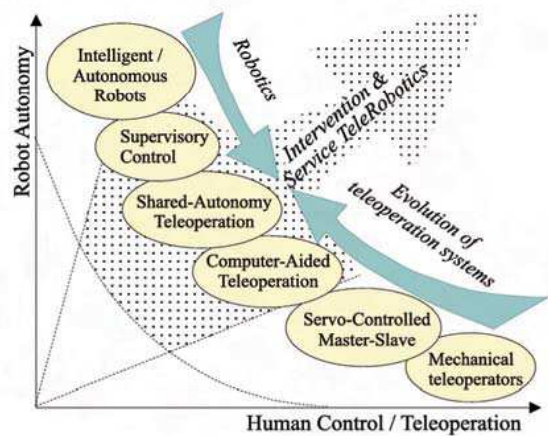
Robot Autonomy

Intelligent / Autonomous Robots

Robotics

Intervention & Service TeleRobotics

Supervisory Control

Shared-Autonomy Teleoperation

Evolution of teleoperation systems

Computer-Aided Teleoperation

Servo-Controlled Master-Slave

Mechanical teleoperators

Human Control / Teleoperation